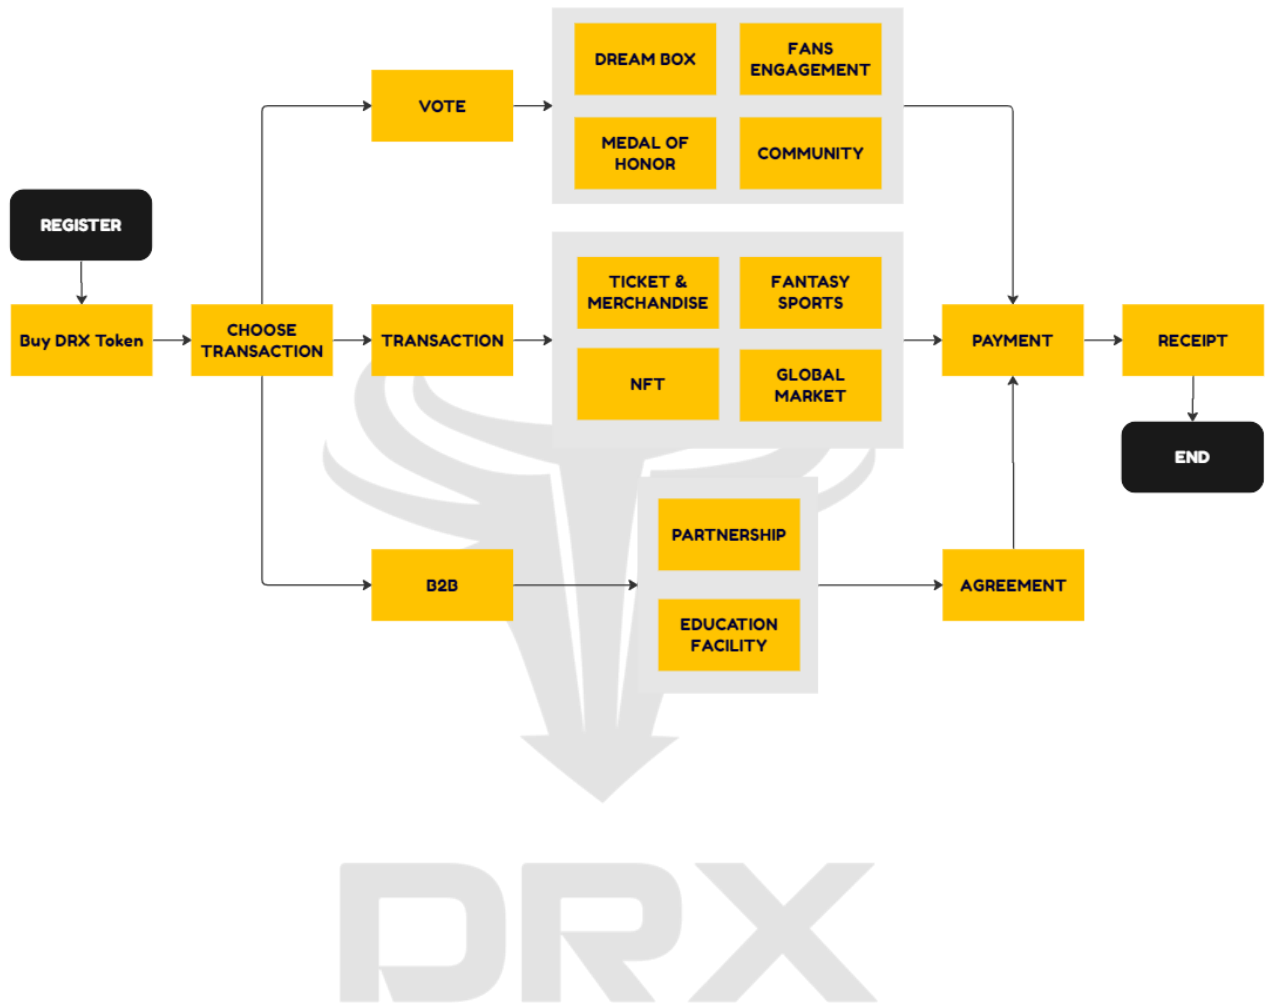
REGISTER

Buy DRX Token

CHOOSE TRANSACTION

VOTE

DREAM BOX

FANS ENGAGEMENT

MEDAL OF HONOR

COMMUNITY

TRANSACTION

TICKET & MERCHANDISE

FANTASY SPORTS

NFT

GLOBAL MARKET

B2B

PARTNERSHIP

EDUCATION FACILITY

PAYMENT

RECEIPT

END

AGREEMENT

DRX